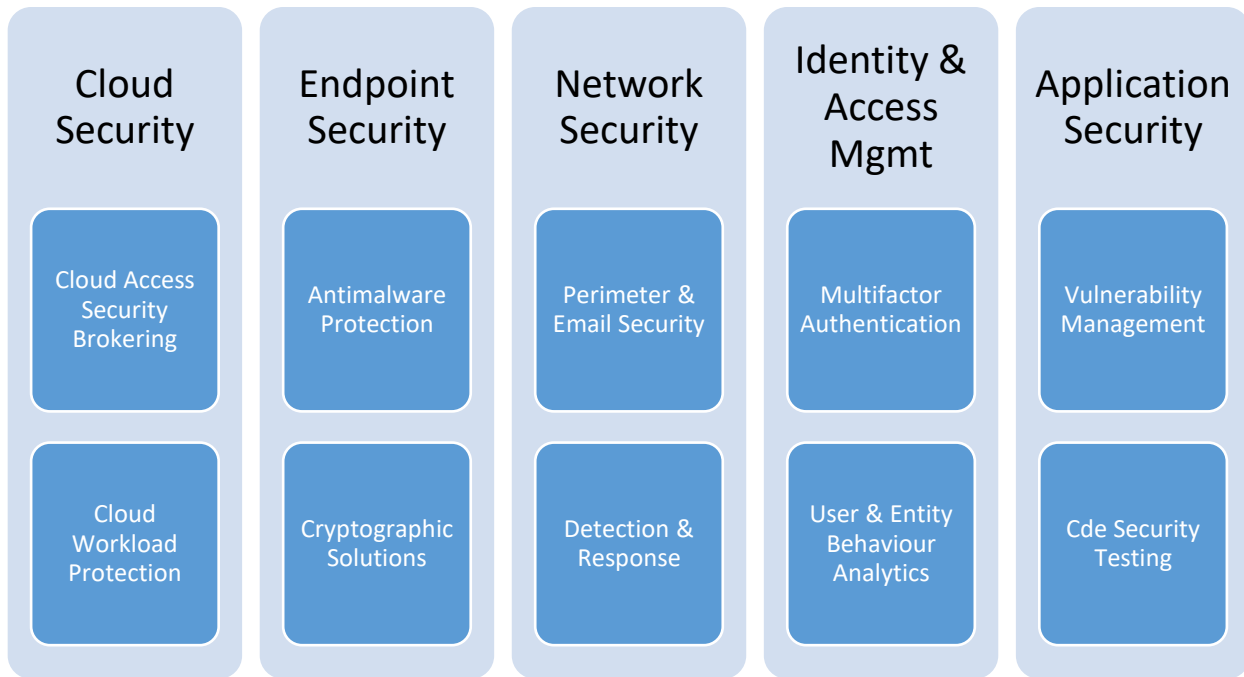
Cloud Security

Cloud Access Security Brokering

Cloud Workload Protection

Endpoint Security

Antimalware Protection

Cryptographic Solutions

Network Security

Perimeter & Email Security

Detection & Response

Identity & Access Mgmt

Multifactor Authentication

User & Entity Behaviour Analytics

Application Security

Vulnerability Management

Cde Security Testing